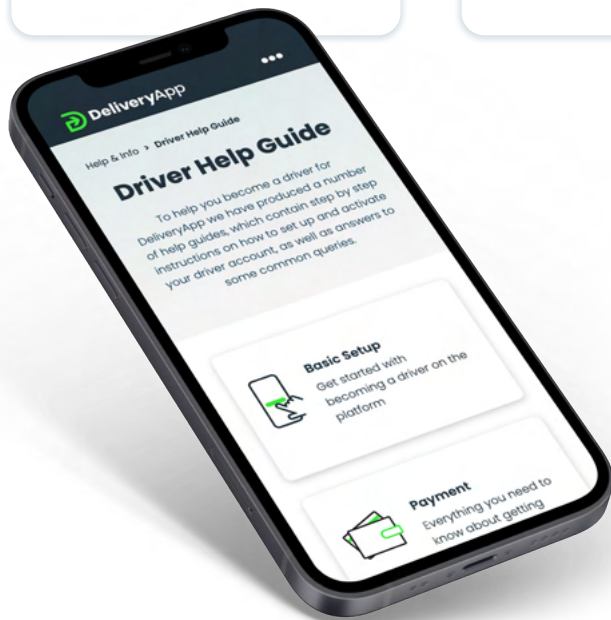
DeliveryApp

Help & Info > Driver Help Guide

Driver Help Guide

To help you become a driver for DeliveryApp we have produced a number of help guides, which contain step by step instructions on how to set up and activate your driver account, as well as answers to some common queries.

Basic Setup
Get started with becoming a driver on the platform

Payment
Everything you need to know about getting